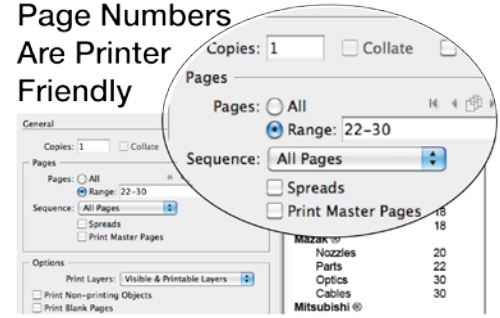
Page Numbers Are Printer Friendly

General

Copies: 1
Collate

Pages

Pages: All
Range: 22-30

Sequence: All Pages

Spreads
Print Master Pages

Options

Print Layers: Visible & Printable Layers

Print Non-printing Objects
Print Blank Pages

Copies: 1
Collate

Pages

Pages: All
Range: 22-30

Sequence: All Pages

Spreads
Print Master Pages

18
18

Mazak ®

| | |
|---|---|
| Nozzles | 20 |
| Parts | 22 |
| Optics | 30 |
| Cables | 30 |

Mitsubishi ®